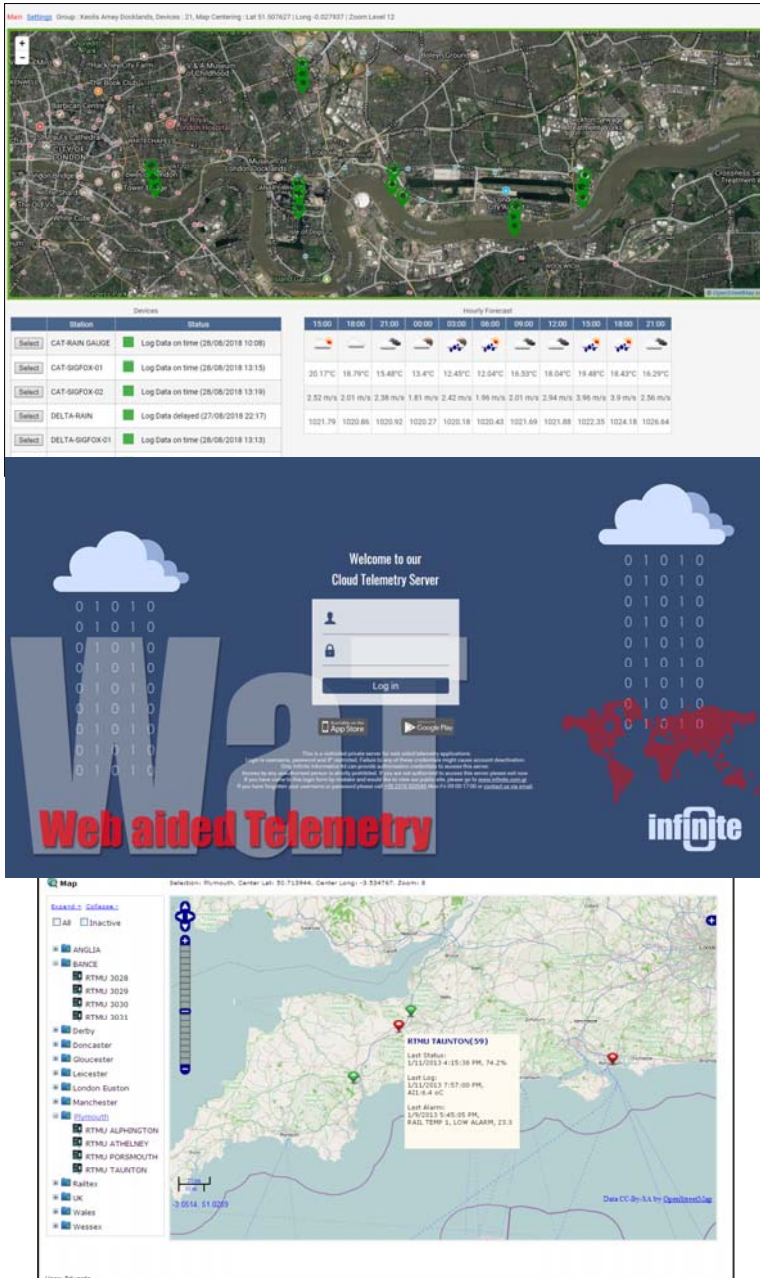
Main Settings Group : Keolis Amey Docklands, Devices : 21, Map Centering : Lat 51.507627 | Long -0.027937 | Zoom Level 12

+
−

© OpenStreetMap

Devices

| | Station | Status |
|---|---|---|
| Select | CAT-RAIN GAUGE | Log Data on time (28/08/2018 10:08) |
| Select | CAT-SIGFOX-01 | Log Data on time (28/08/2018 13:15) |
| Select | CAT-SIGFOX-02 | Log Data on time (28/08/2018 13:19) |
| Select | DELTA-RAIN | Log Data delayed (27/08/2018 22:17) |
| Select | DELTA-SIGFOX-01 | Log Data on time (28/08/2018 13:13) |

Hourly Forecast

| 15:00 | 18:00 | 21:00 | 00:00 | 03:00 | 06:00 | 09:00 | 12:00 | 15:00 | 18:00 | 21:00 |
|---|---|---|---|---|---|---|---|---|---|---|
| 20.17°C | 18.79°C | 15.48°C | 13.4°C | 12.45°C | 12.04°C | 16.53°C | 18.04°C | 19.48°C | 18.43°C | 16.29°C |
| 2.52 m/s | 2.01 m/s | 2.38 m/s | 1.81 m/s | 2.42 m/s | 1.96 m/s | 2.01 m/s | 2.94 m/s | 3.96 m/s | 3.9 m/s | 2.56 m/s |
| 1021.79 | 1020.86 | 1020.92 | 1020.27 | 1020.18 | 1020.43 | 1021.69 | 1021.88 | 1022.35 | 1024.18 | 1026.64 |

Welcome to our
Cloud Telemetry Server

Log in

App Store
Google Play

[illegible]

WaT
Web aided Telemetry

infinite

Map

Selection: Plymouth, Center Lat: 50.713944, Center Long: -3.534767, Zoom: 8

Expand - Collapse -
All Inactive

ANGLIA
BANCE
RTMU 3028
RTMU 3029
RTMU 3030
RTMU 3031
Derby
Doncaster
Gloucester
Leicester
London Euston
Manchester
Plymouth
RTMU ALPHINGTON
RTMU ATHELNEY
RTMU PORSMOUTH
RTMU TAUNTON
Railtex
UK
Wales
Wessex

RTMU TAUNTON(59)
Last Status:
1/11/2013 4:15:38 PM, 74.2%
Last Log:
1/11/2013 7:57:00 PM,
AI1:6.4 oC
Last Alarm:
1/9/2013 5:45:05 PM,
RAIL TEMP 1, LOW ALARM, 23.3

-3.0514, 51.0283

Data CC-By-SA by OpenStreetMap